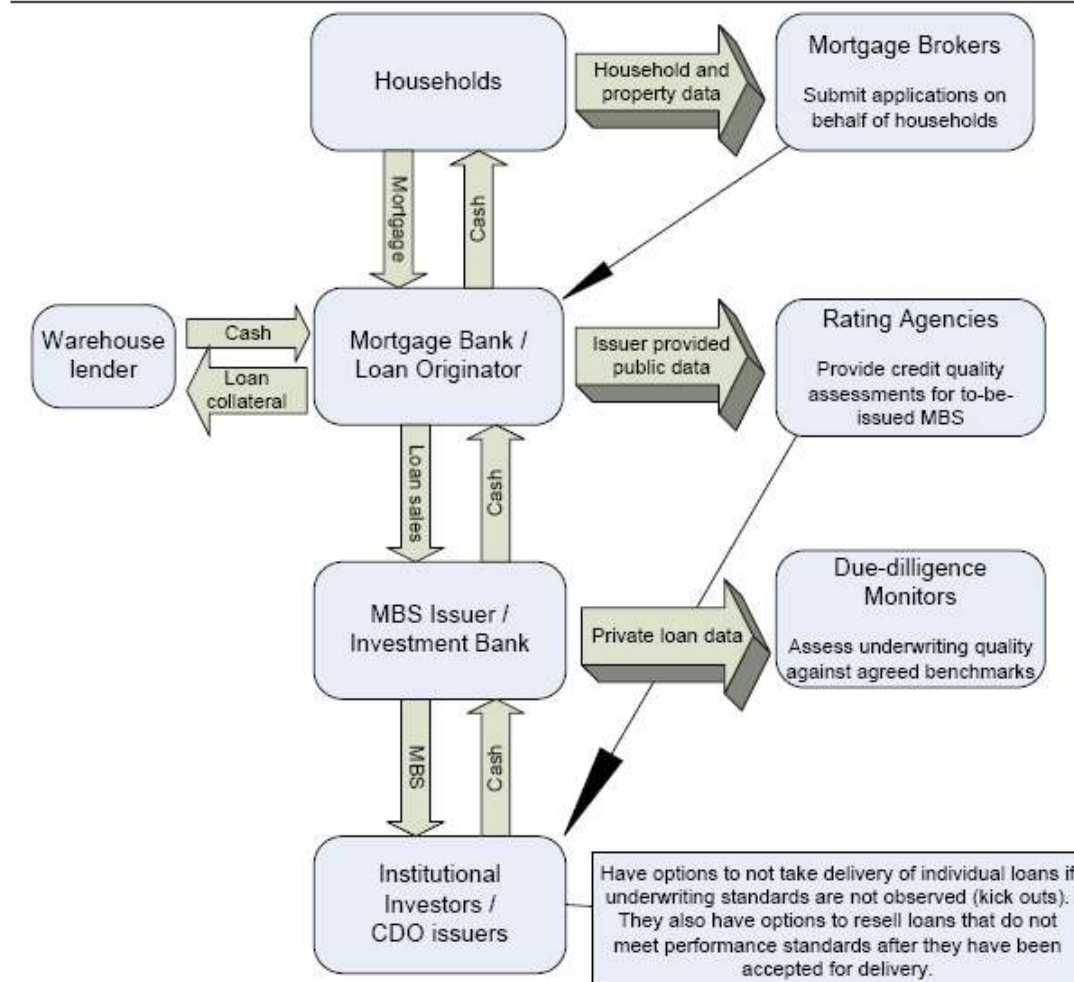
Households

Household and property data

Mortgage Brokers

Submit applications on behalf of households

Mortgage

Cash

Warehouse lender

Cash

Loan collateral

Mortgage Bank / Loan Originator

Issuer provided public data

Rating Agencies

Provide credit quality assessments for to-be-issued MBS

Loan sales

Cash

MBS Issuer / Investment Bank

Private loan data

Due-dilligence Monitors

Assess underwriting quality against agreed benchmarks

MBS

Cash

Institutional Investors / CDO issuers

Have options to not take delivery of individual loans if underwriting standards are not observed (kick outs). They also have options to resell loans that do not meet performance standards after they have been accepted for delivery.